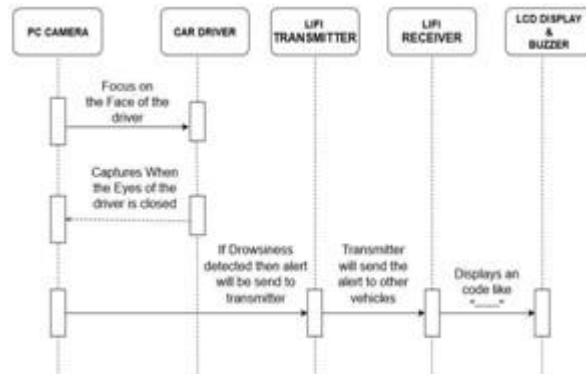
PC CAMERA

CAR DRIVER

LIFI TRANSMITTER

LIFI RECEIVER

LCD DISPLAY & BUZZER

Focus on the Face of the driver

Captures When the Eyes of the driver is closed

If Drowsiness detected then alert will be send to transmitter

Transmitter will send the alert to other vehicles

Displays an code like "____"